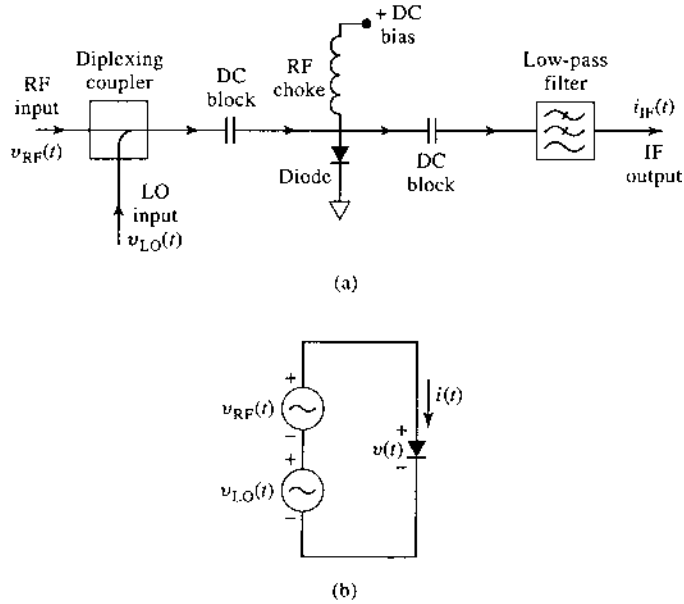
RF input $v_{RF}(t)$

Diplexing coupler

LO input $v_{LO}(t)$

DC block

RF choke

+ DC bias

Diode

DC block

Low-pass filter

$i_{IF}(t)$

IF output

(a)

+

$v_{RF}(t)$

−

+

$v_{LO}(t)$

−

$i(t)$

+

$v(t)$

−

(b)